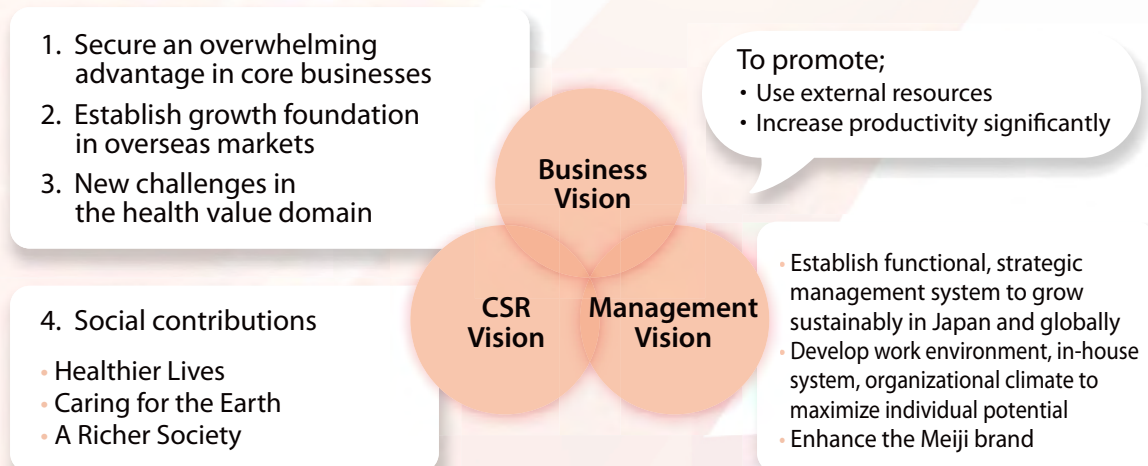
1. Secure an overwhelming advantage in core businesses

2. Establish growth foundation in overseas markets

3. New challenges in the health value domain

To promote;
・Use external resources
・Increase productivity significantly

Business Vision

CSR Vision

Management Vision

4. Social contributions

• Healthier Lives
• Caring for the Earth
• A Richer Society

• Establish functional, strategic management system to grow sustainably in Japan and globally
• Develop work environment, in-house system, organizational climate to maximize individual potential
• Enhance the Meiji brand